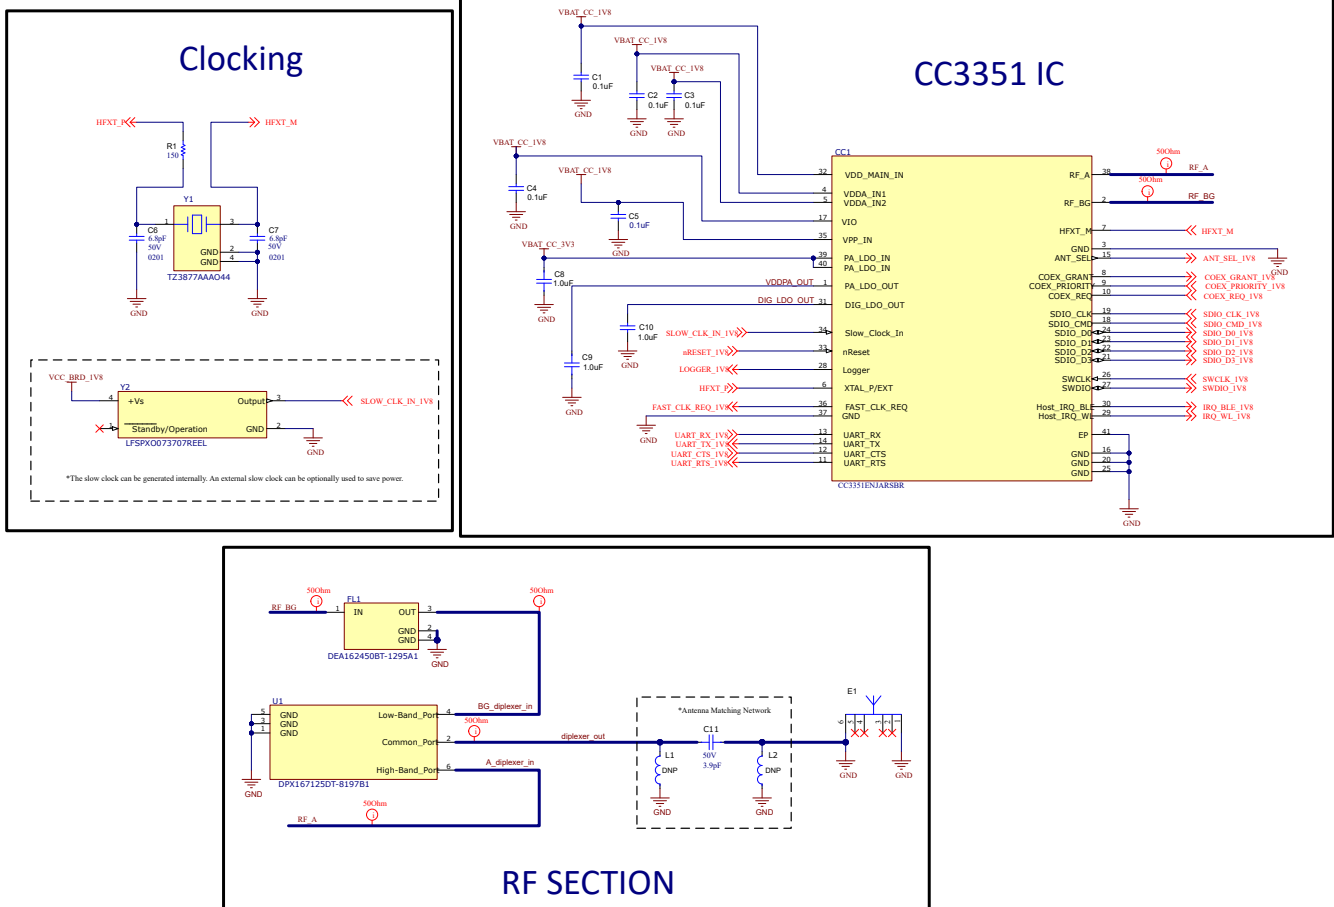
Clocking

HFXT_P
HFXT_M
R1
150
Y1
1
3
C6
6.8pF
50V
0201
C7
6.8pF
50V
0201
GND 2
GND 4
TZ3877AAAO44
GND
GND

VCC_BRD_1V8
Y2
4
+Vs
Output
3
SLOW_CLK_IN_1V8
1
Standby/Operation
GND
2
GND
LFSPXO073707REEL

*The slow clock can be generated internally. An external slow clock can be optionally used to save power.

CC3351 IC

VBAT_CC_1V8
C1
0.1uF
GND
VBAT_CC_1V8
C2
0.1uF
GND
VBAT_CC_1V8
C3
0.1uF
GND
VBAT_CC_1V8
C4
0.1uF
GND
VBAT_CC_1V8
C5
0.1uF
GND
VBAT_CC_3V3
C8
1.0uF
GND
C9
1.0uF
GND
C10
1.0uF
GND

CC1
32 VDD_MAIN_IN
4 VDDA_IN1
5 VDDA_IN2
17 VIO
35 VPP_IN
39 PA_LDO_IN
40 PA_LDO_IN
VDDPA_OUT 1 PA_LDO_OUT
DIG_LDO_OUT 31 DIG_LDO_OUT
SLOW_CLK_IN_1V8 34 Slow_Clock_In
nRESET_1V8 33 nReset
LOGGER_1V8 28 Logger
HFXT_P 6 XTAL_P/EXT
FAST_CLK_REQ_1V8 36 FAST_CLK_REQ
GND 37 GND
UART_RX_1V8 13 UART_RX
UART_TX_1V8 14 UART_TX
UART_CTS_1V8 12 UART_CTS
UART_RTS_1V8 11 UART_RTS
CC3351ENJARSBR

RF_A 38 RF_A
50Ohm
50Ohm
RF_BG 2 RF_BG
HFXT_M 7 HFXT_M
GND 3
ANT_SEL 15 ANT_SEL_1V8
GND
COEX_GRANT 8 COEX_GRANT_1V8
COEX_PRIORITY 9 COEX_PRIORITY_1V8
COEX_REQ 10 COEX_REQ_1V8
SDIO_CLK 19 SDIO_CLK_1V8
SDIO_CMD 18 SDIO_CMD_1V8
SDIO_D0 24 SDIO_D0_1V8
SDIO_D1 23 SDIO_D1_1V8
SDIO_D2 22 SDIO_D2_1V8
SDIO_D3 21 SDIO_D3_1V8
SWCLK 26 SWCLK_1V8
SWDIO 27 SWDIO_1V8
Host_IRQ_BLE 30 IRQ_BLE_1V8
Host_IRQ_WL 29 IRQ_WL_1V8
EP 41
GND 16
GND 20
GND 25
GND

RF_BG
50Ohm
FL1
1 IN
OUT 3
GND 2
GND 4
DEA162450BT-1295A1
GND
50Ohm

U1
5 GND
3 GND
1 GND
Low-Band_Port 4
BG_diplexer_in
Common_Port 2
50Ohm
diplexer_out
High-Band_Port 6
A_diplexer_in
DPX167125DT-8197B1
GND
50Ohm
RF_A

*Antenna Matching Network
C11
50V
3.9pF
L1
DNP
L2
DNP
GND
GND
E1
6 5 4 3 2 1
GND
GND

RF SECTION